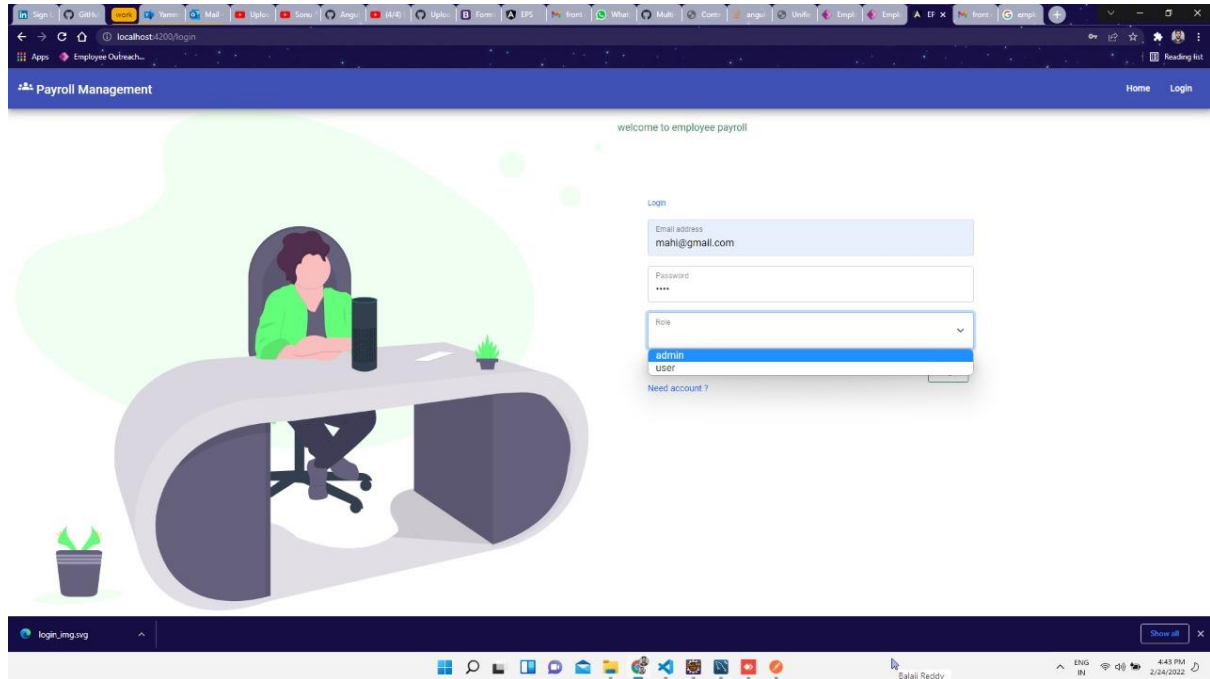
Sign | GitHu | work | Yamm | Mail | Uploa | Sonu | Angu | (4/4) | Uploa | Form | EPS | front | What | Multi | Conte | angul | Unific | Empl | Empl | EF × | front | empl

localhost:4200/login

Apps   Employee Outreach...   Reading list

Payroll Management   Home   Login

welcome to employee payroll

Login

Email address
mahi@gmail.com

Password
••••

Role

admin
user

Need account ?

login_img.svg

Show all ×

Balaji Reddy

ENG IN   4:43 PM 2/24/2022